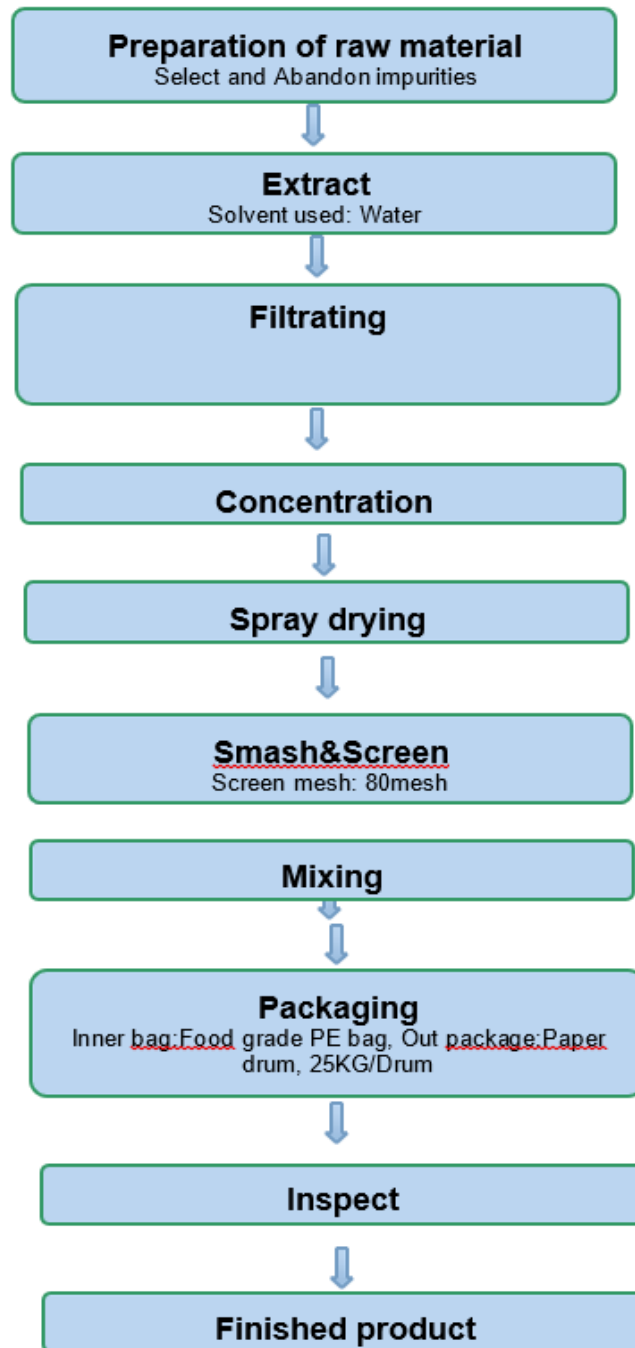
Preparation of raw material
Select and Abandon impurities

Extract
Solvent used: Water

Filtrating

Concentration

Spray drying

Smash&Screen
Screen mesh: 80mesh

Mixing

Packaging
Inner bag:Food grade PE bag, Out package:Paper drum, 25KG/Drum

Inspect

Finished product